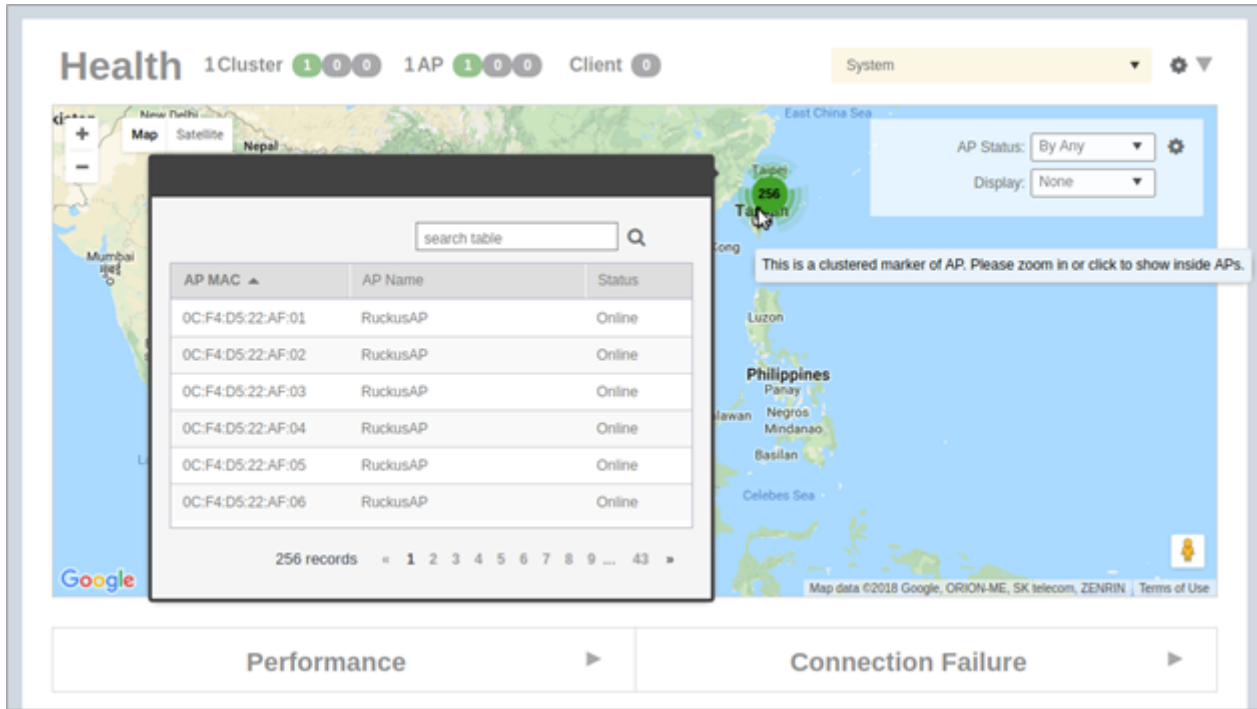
Health 1 Cluster 1 0 0 1 AP 1 0 0 Client 0

System

New Delhi
Map Satellite
Nepal
Mumbai
East China Sea
Taipei
256
Ta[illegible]
Kong

AP Status: By Any
Display: None

This is a clustered marker of AP. Please zoom in or click to show inside APs.

search table

| AP MAC ▲ | AP Name | Status |
|---|---|---|
| 0C:F4:D5:22:AF:01 | RuckusAP | Online |
| 0C:F4:D5:22:AF:02 | RuckusAP | Online |
| 0C:F4:D5:22:AF:03 | RuckusAP | Online |
| 0C:F4:D5:22:AF:04 | RuckusAP | Online |
| 0C:F4:D5:22:AF:05 | RuckusAP | Online |
| 0C:F4:D5:22:AF:06 | RuckusAP | Online |

256 records « 1 2 3 4 5 6 7 8 9 ... 43 »

Luzon
Philippines
Panay
Negros
alawan
Mindanao
Basilan
Celebes Sea

Google
Map data ©2018 Google, ORION-ME, SK telecom, ZENRIN Terms of Use

Performance
Connection Failure